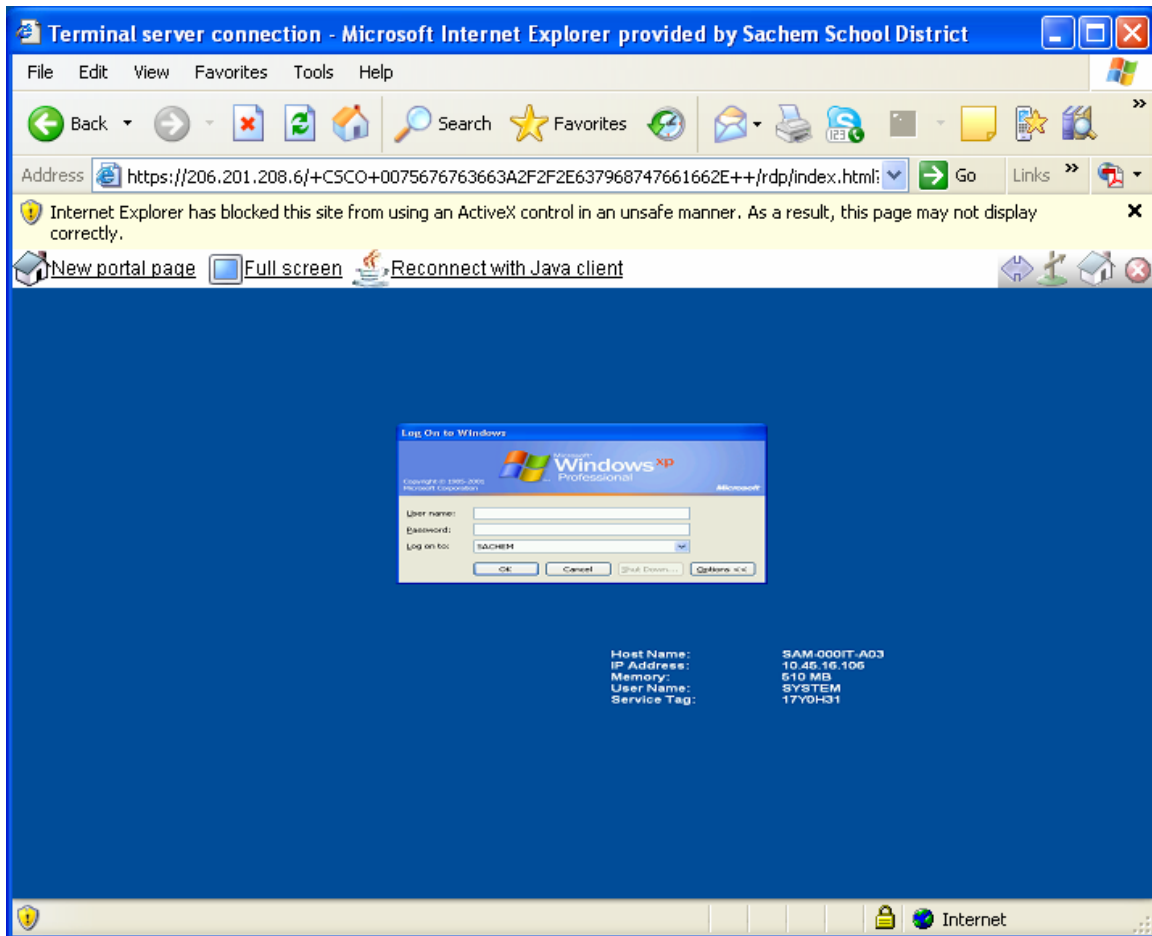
Terminal server connection - Microsoft Internet Explorer provided by Sachem School District

File Edit View Favorites Tools Help

Back Search Favorites

Address https://206.201.208.6/+CSCO+0075676763663A2F2F2E637968747661662E++/rdp/index.html Go Links »

Internet Explorer has blocked this site from using an ActiveX control in an unsafe manner. As a result, this page may not display correctly.

New portal page Full screen Reconnect with Java client

Log On to Windows

Microsoft Windows xp Professional

Copyright © 1985-2001 Microsoft Corporation

Microsoft

User name:
Password:
Log on to: SACHEM

OK Cancel Shut Down... Options <<

| Host Name: | SAM-000IT-A03 |
|---|---|
| IP Address: | 10.45.16.106 |
| Memory: | 510 MB |
| User Name: | SYSTEM |
| Service Tag: | 17Y0H31 |

Internet